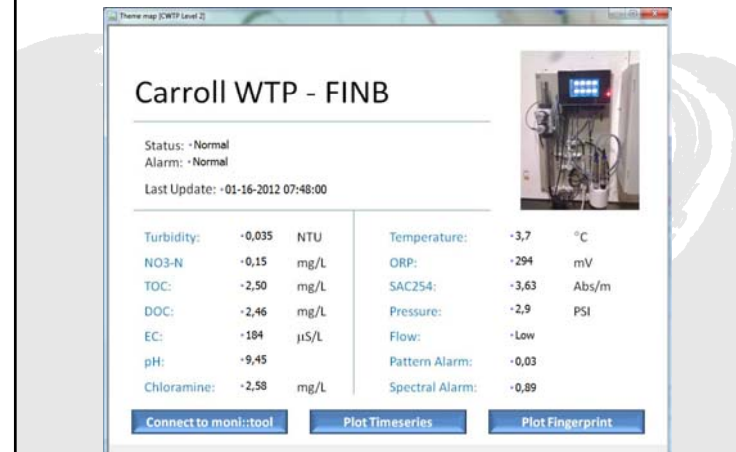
Theme map [CWTP Level 2]

Carroll WTP - FINB

Status: Normal
Alarm: Normal

Last Update: 01-16-2012 07:48:00

| | | | | | |
|---|---|---|---|---|---|
| Turbidity: | 0,035 | NTU | Temperature: | 3,7 | °C |
| NO3-N | 0,15 | mg/L | ORP: | 294 | mV |
| TOC: | 2,50 | mg/L | SAC254: | 3,63 | Abs/m |
| DOC: | 2,46 | mg/L | Pressure: | 2,9 | PSI |
| EC: | 184 | µS/L | Flow: | Low | |
| pH: | 9,45 | | Pattern Alarm: | 0,03 | |
| Chloramine: | 2,58 | mg/L | Spectral Alarm: | 0,89 | |

Connect to moni::tool

Plot Timeseries

Plot Fingerprint